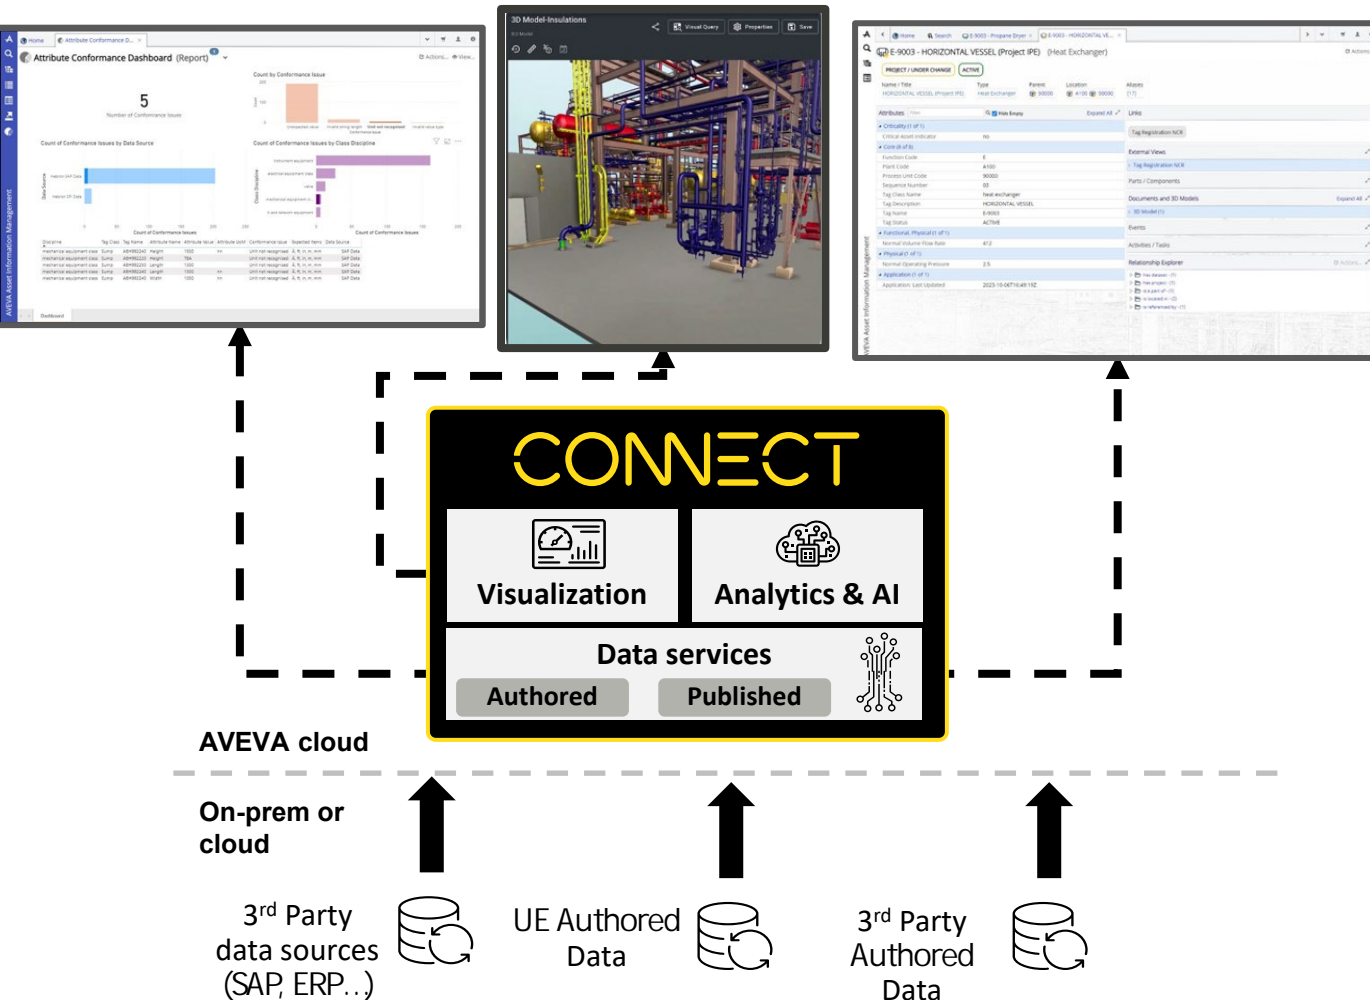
Attribute Conformance Dashboard (Report)

5

Number of Conformance Issues

Count by Conformance Issue

Count of Conformance Issues by Data Source

Count of Conformance Issues by Class Discipline

3D Model-Insulations

Visual Query

Properties

Save

E-9003 - HORIZONTAL VESSEL (Project IPE) (Heat Exchanger)

PROJECT / UNDER CHANGE

ACTIVE

AVEVA Asset Information Management

CONNECT

Visualization

Analytics & AI

Data services

Authored

Published

AVEVA cloud

On-prem or cloud

3$^{rd}$ Party data sources (SAP, ERP…)

UE Authored Data

3$^{rd}$ Party Authored Data